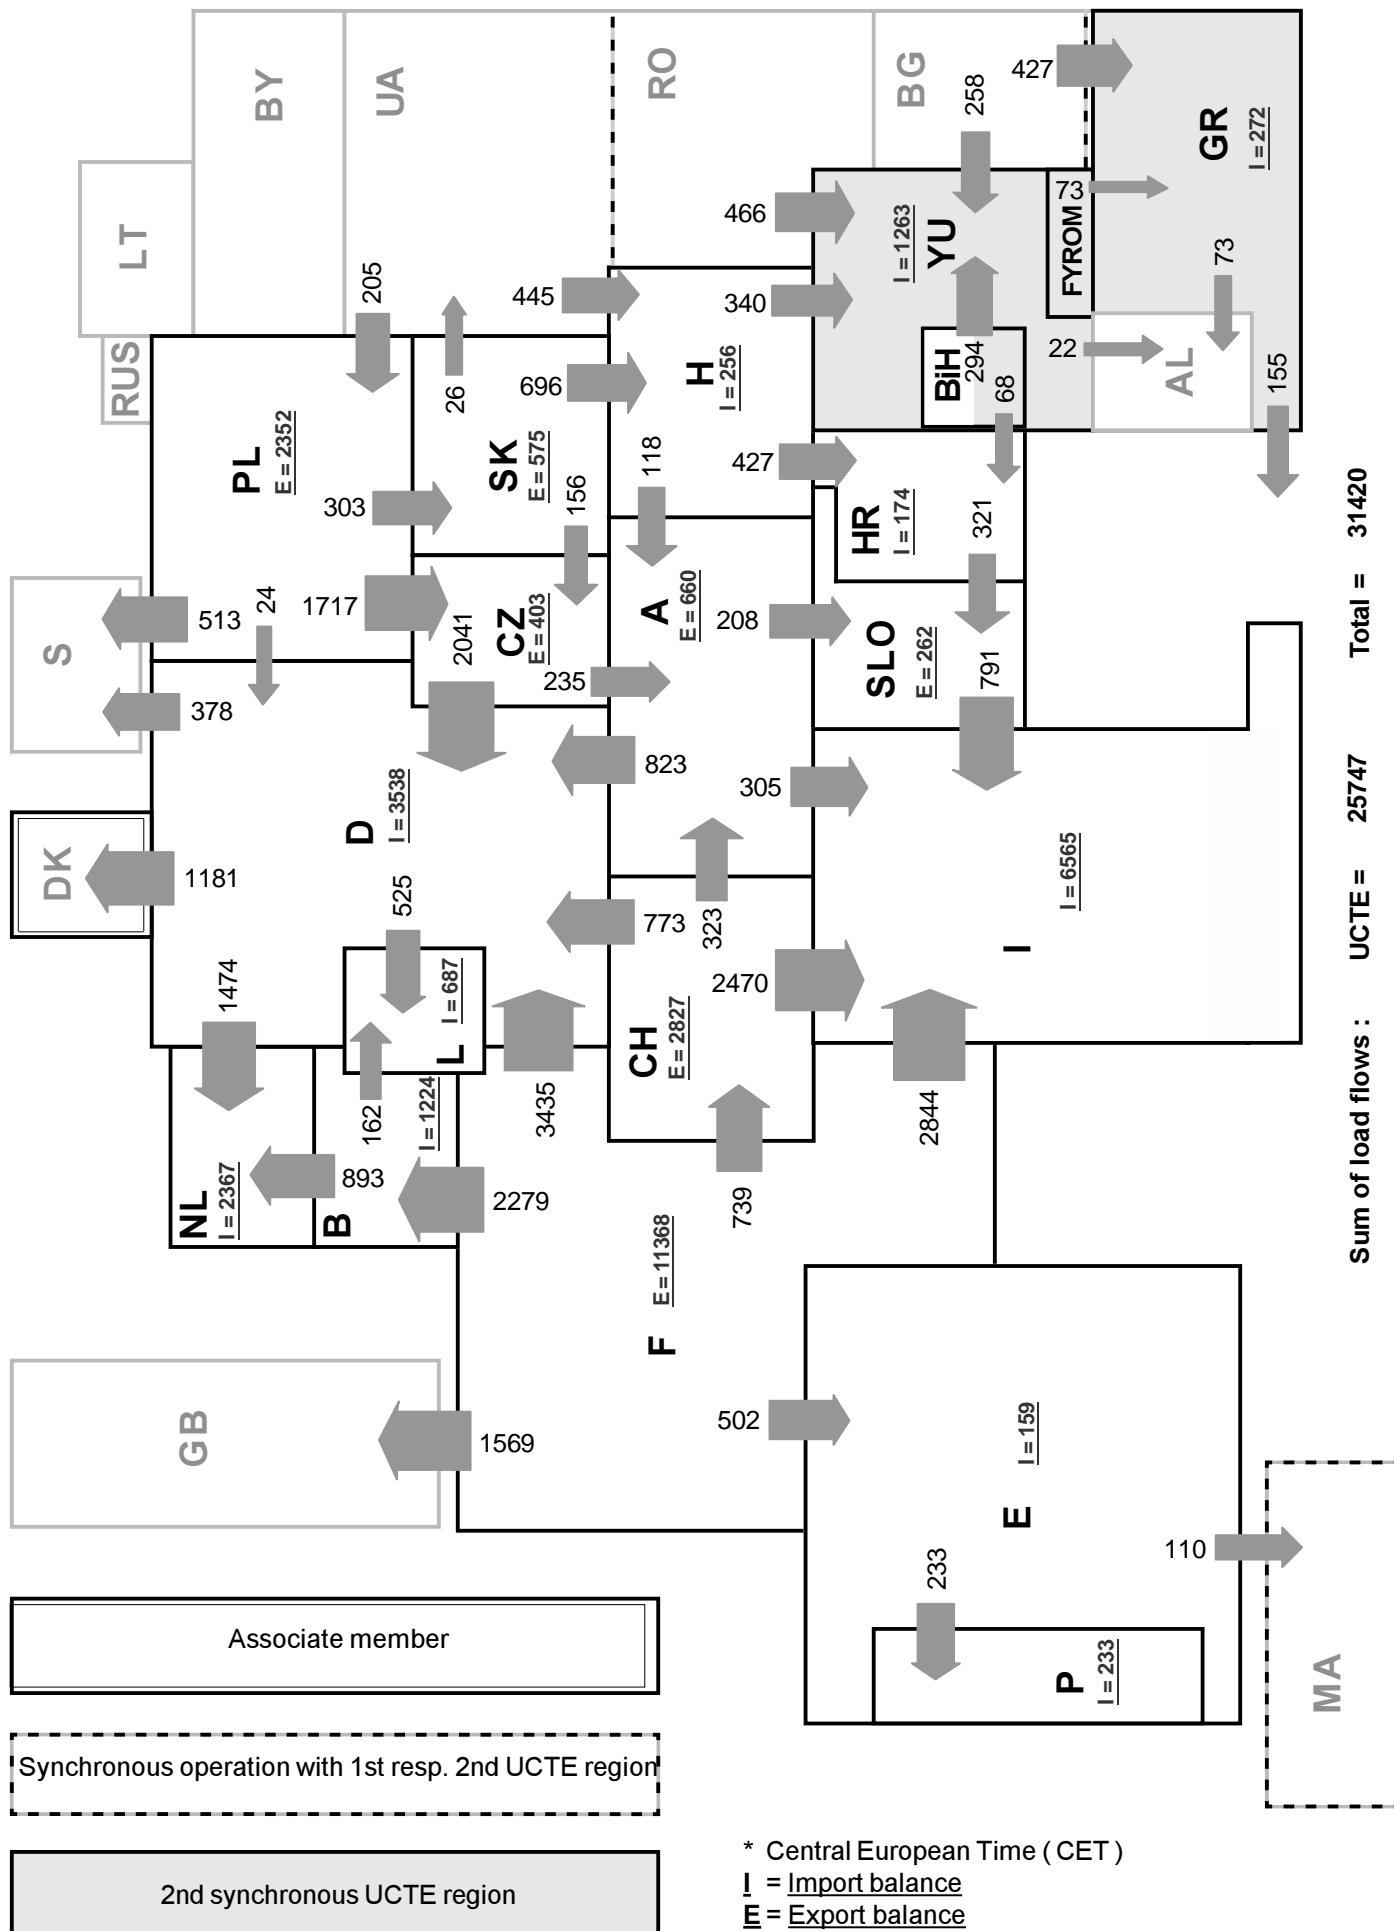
BY
UA
RO
BG
427
GR
I = 272
LT
258
73
FYROM
466
I = 1263
YU
73
205
445
340
RUS
26
696
H
I = 256
BiH
294
68
22
AL
155
PL
E = 2352
SK
E = 575
118
427
303
156
HR
I = 174
321
S
513
24
1717
CZ
E = 403
2041
A
E = 660
208
SLO
E = 262
791
378
235
823
305
D
I = 3538
I = 6565
DK
1181
525
773
323
I
1474
L
I = 687
2470
CH
E = 2827
NL
I = 2367
162
I = 1224
3435
2844
893
B
2279
739
F
E = 11368
GB
1569
502
E
I = 159
110
233
P
I = 233
MA
Associate member
Synchronous operation with 1st resp. 2nd UCTE region
2nd synchronous UCTE region
* Central European Time ( CET )
I = Import balance
E = Export balance
Sum of load flows : UCTE = 25747 Total = 31420